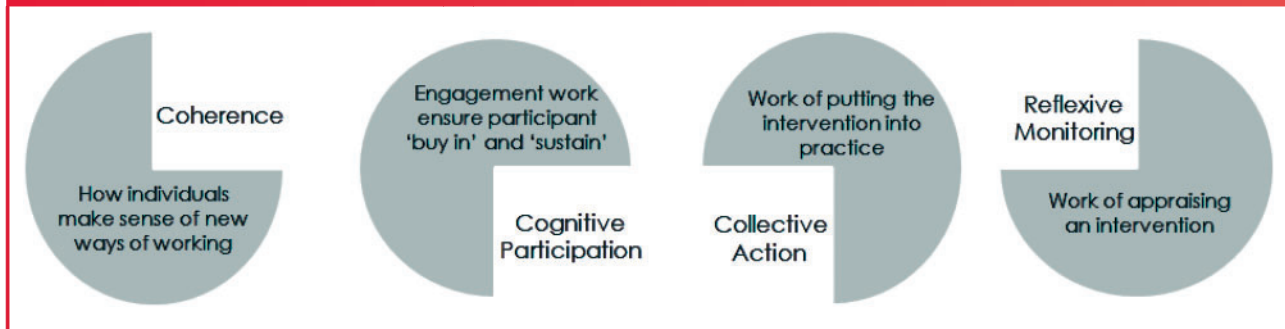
Coherence

How individuals make sense of new ways of working

Engagement work ensure participant 'buy in' and 'sustain'

Cognitive Participation

Work of putting the intervention into practice

Collective Action

Reflexive Monitoring

Work of appraising an intervention